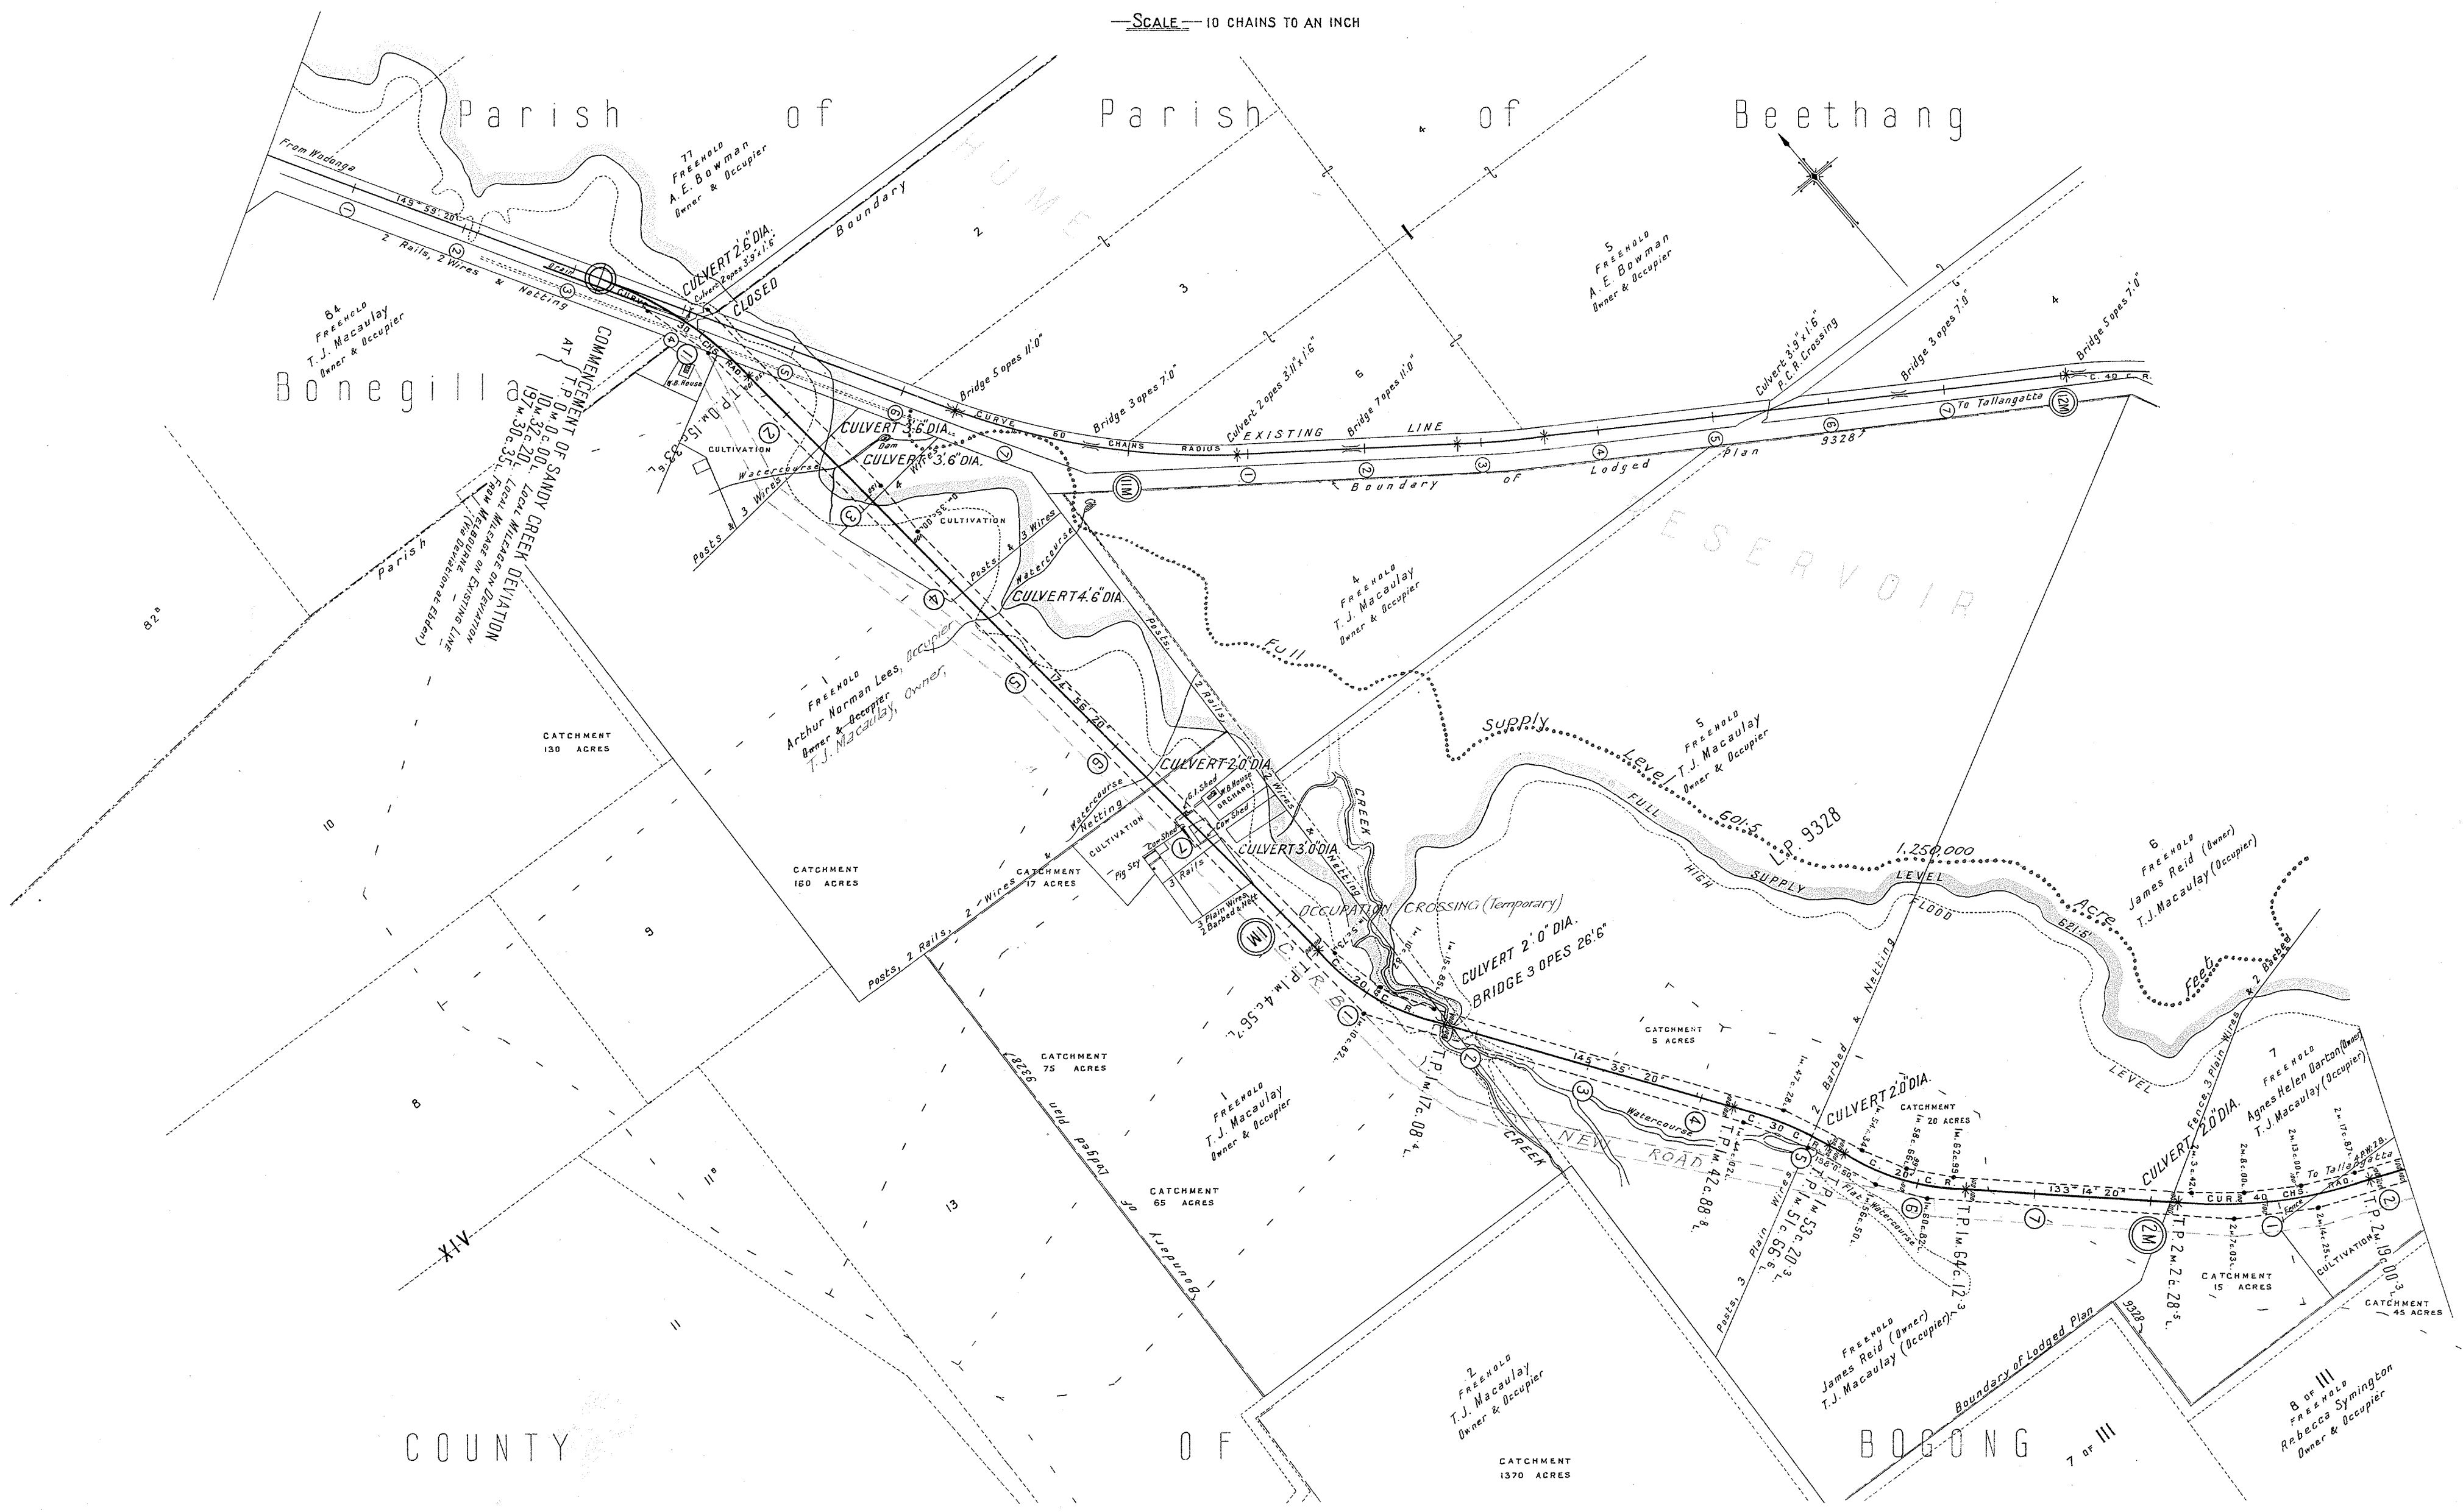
SCALE — 10 CHAINS TO AN INCH

Parish of Parish of Beethang

Bonegilla

From Wodonga

145° 55' 20"

2 Rails, 2 Wires & Netting

77 FREEHOLD A.E. Bowman Owner & Occupier

CULVERT 2'6" DIA.

Culvert 2 opes 3'9" x 1'6"

CLOSED

Boundary

HUME

2

3

5 FREEHOLD A.E. Bowman Owner & Occupier

4

84 FREEHOLD T.J. Macaulay Owner & Occupier

COMMENCEMENT OF SANDY CREEK DEVIATION AT T.P. 10M. 0C. 00L. LOCAL MILEAGE ON DEVIATION 197M. 32C. 20L. FROM MELBOURNE ON EXISTING LINE 197M. 30C. 35L. (VIA DEVIATION ELDON)

T.P. 0M. 15C. 83L.

W.B. House

Bridge 5 opes 11'0"

CURVE 60 CHAINS RADIUS

Bridge 3 opes 7'0"

Culvert 2 opes 3'11" x 1'6"

6

Bridge 7 opes 11'0"

EXISTING LINE

Culvert 3'9" x 1'6"

P.C.R. Crossing

Bridge 3 opes 7'0"

Bridge 5 opes 7'0"

C. 40 C. R.

To Tallangatta

12M

11M

Boundary of Lodged plan 9328

CULVERT 3'6" DIA.

CULVERT 3'6" DIA.

Dam

CULTIVATION

Watercourse

4 Wires

Posts & 3 Wires

CULTIVATION

Posts & 3 Wires

Watercourse

CULVERT 4'6" DIA.

RESERVOIR

4 FREEHOLD T.J. Macaulay Owner & Occupier

Full Supply Level 601.5 L.P. 9328

Parish

82a

1 FREEHOLD Arthur Norman Lees, Occupier Owner & Occupier T.J. Macaulay, Owner,

174° 36' 20"

Posts 2 Rails 2 Wires

CATCHMENT 130 ACRES

CULVERT 2'0" DIA.

C.I. Shed

W.B. House

ORCHARD

Cow Shed

Watercourse

Netting

CULTIVATION

Pig Sty

Cow Shed

3 Rails

3 Plain Wires 2 Barbed & Nett.

CREEK

Netting

CULVERT 3'0" DIA.

5 FREEHOLD T.J. Macaulay Owner & Occupier

FULL HIGH SUPPLY LEVEL FLOOD 621.5'

1,250,000

Acre Feet

6 FREEHOLD James Reid (Owner) T.J. Macaulay (Occupier)

10

CATCHMENT 160 ACRES

CATCHMENT 17 ACRES

Posts, 2 Rails, 2 Wires &

OCCUPATION CROSSING (Temporary)

CULVERT 2'0" DIA.

BRIDGE 3 OPES 26'6"

1M

C.T.R.B.

T.P. 1M. 4C. 56L.

9

2 Barbed & Netting

CATCHMENT 5 ACRES

CATCHMENT 75 ACRES

Boundary of Lodged Plan 9328

1 FREEHOLD T.J. Macaulay Owner & Occupier

T.P. 1M. 17C. 08L.

145° 35' 20"

C. 30 C. R.

CULVERT 2'0" DIA.

CATCHMENT 20 ACRES

Watercourse

NEW ROAD

CREEK

T.P. 1M. 42C. 88L.

T.P. 1M. 53C. 20L.

T.P. 1M. 51C. 66L.

T.P. 1M. 64C. 12L.

Posts, 3 plain Wires

Watercourse

133° 14' 20"

C. 20 C. R.

7 FREEHOLD Agnes Helen Darton (Owner) T.J. Macaulay (Occupier)

CULVERT 2'0" DIA.

Fence, 3 plain Wires & 2 Barbed

CURVE 40 CHS RAD.

To Tallangatta

2M

T.P. 2M. 2C. 28L.

T.P. 2M. 19C. 00L.

CATCHMENT 15 ACRES

CULTIVATION

CATCHMENT 45 ACRES

LEVEL

8

11a

13

CATCHMENT 65 ACRES

XIV

11

FREEHOLD James Reid (Owner) T.J. Macaulay (Occupier)

Boundary of Lodged Plan 9328

2 FREEHOLD T.J. Macaulay Owner & Occupier

CATCHMENT 1370 ACRES

8 of III FREEHOLD Rebecca Symington Owner & Occupier

COUNTY OF BOGONG

7 of III